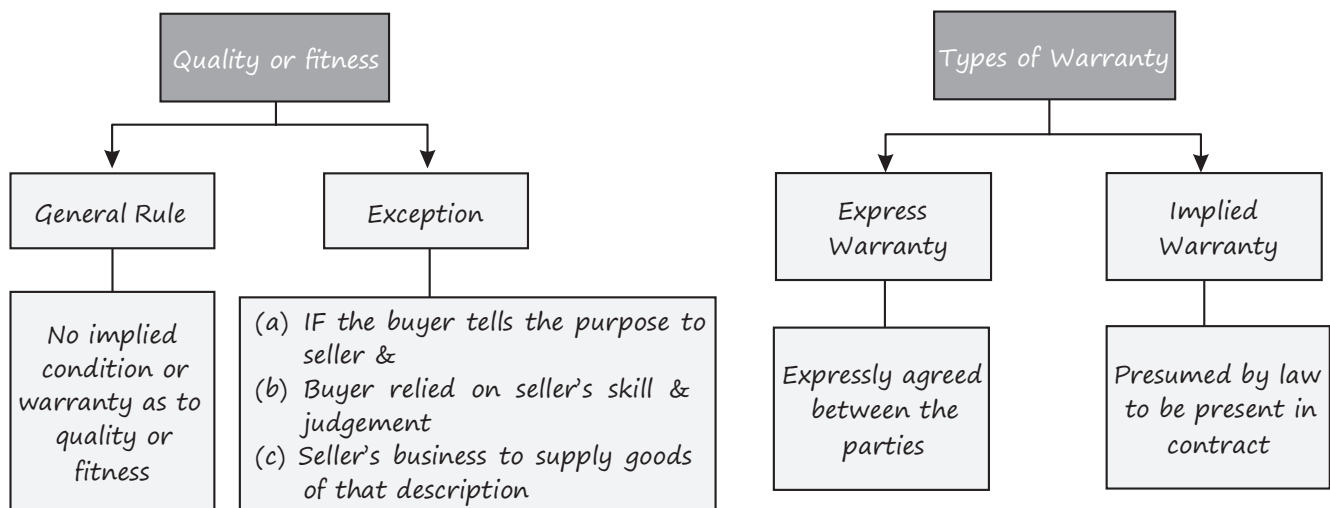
Quality or fitness

General Rule

No implied condition or warranty as to quality or fitness

Exception

(a) IF the buyer tells the purpose to seller &
(b) Buyer relied on seller's skill & judgement
(c) Seller's business to supply goods of that description

Types of Warranty

Express Warranty

Expressly agreed between the parties

Implied Warranty

Presumed by law to be present in contract